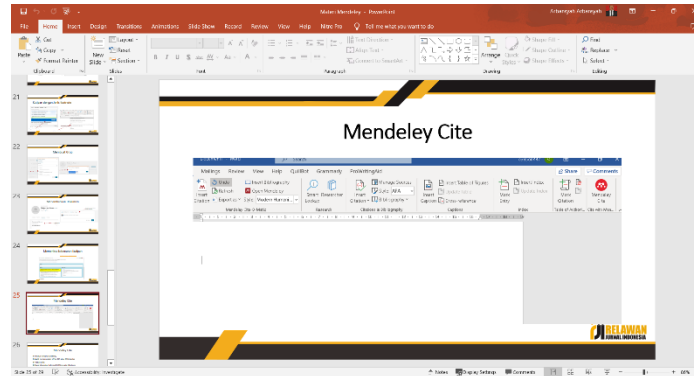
Materi Mendeley - PowerPoint

File Home Insert Design Transitions Animations Slide Show Record Review View Help Nitro Pro Tell me what you want to do

Cut Copy Format Painter Paste New Slide Layout Reset Section Clipboard Slides Font Paragraph Drawing Editing Find Replace Select Arrange Quick Styles Shape Fill Shape Outline Shape Effects Text Direction Align Text Convert to SmartArt

21 22 23 24 25 26

Mendeley Cite

Mailings Review View Help QuillBot Grammarly ProWritingAid Share Comments

Insert Citation Insert Bibliography Open Mendeley Style: Chicago Manual Style Search Research Insert Citation Manage Sources Style: APA Bibliography Insert Caption Insert Table of Figures Update Table Cross-reference Mark Entry Insert Index Update Index Mark Citation Mendeley Cite Captions Index Table of Authorities Mendeley Cite

RELAWAN JURNAL INDONESIA

Slide 25 of 26 English (United States) Accessibility: Investigate Notes Display Settings Comments 64%